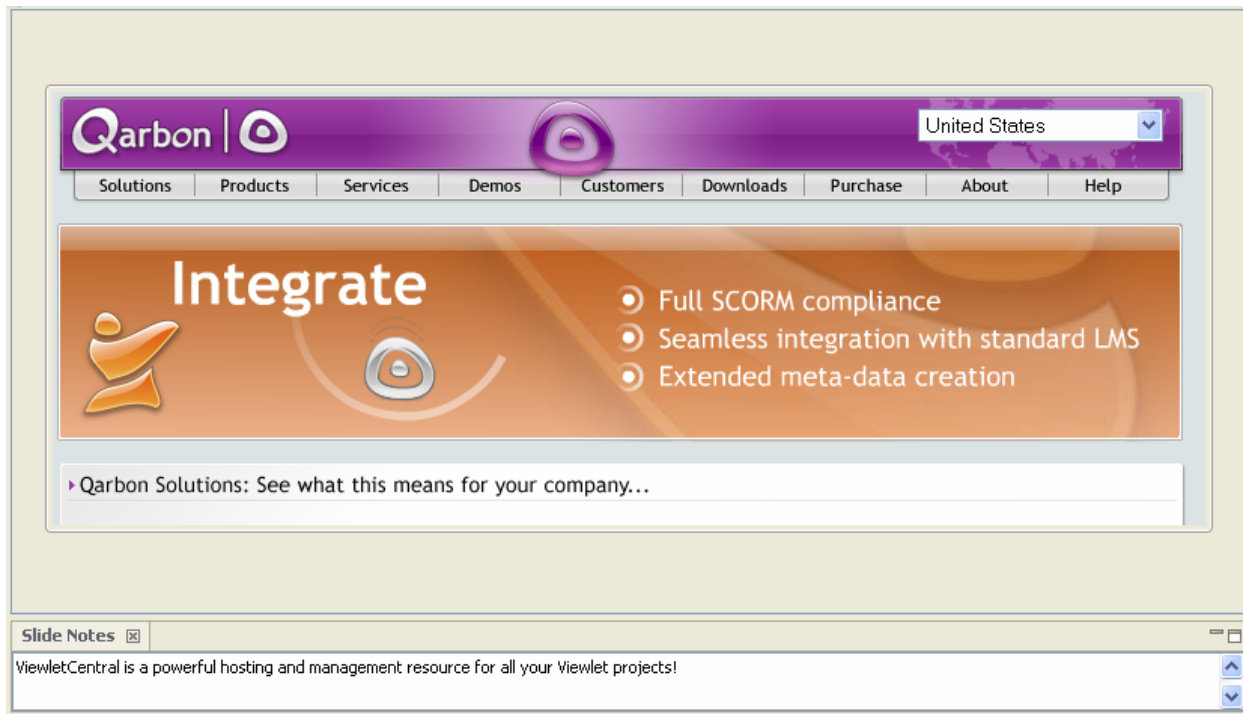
Qarbon

United States

Solutions | Products | Services | Demos | Customers | Downloads | Purchase | About | Help

Integrate

Full SCORM compliance
Seamless integration with standard LMS
Extended meta-data creation

Qarbon Solutions: See what this means for your company...

Slide Notes

ViewletCentral is a powerful hosting and management resource for all your Viewlet projects!